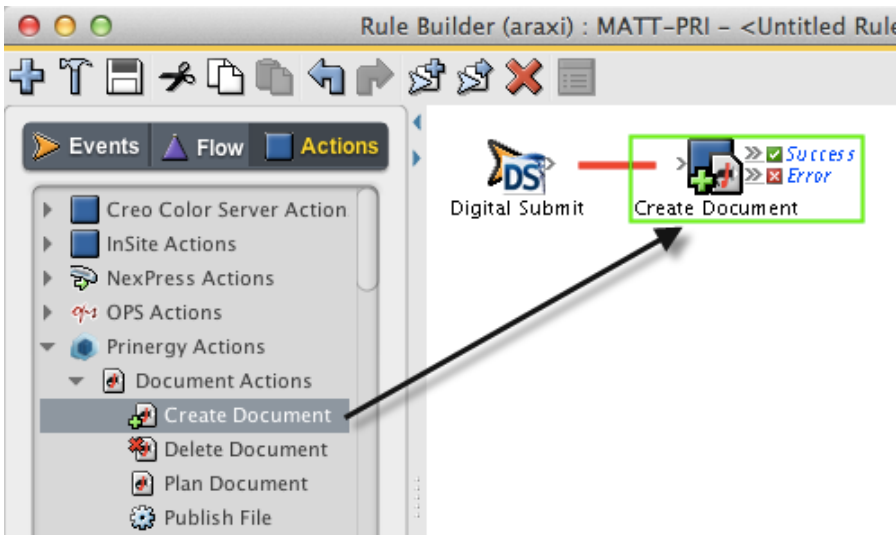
Rule Builder (araxi) : MATT-PRI - <Untitled Rule

Events
Flow
Actions

Creo Color Server Action
InSite Actions
NexPress Actions
OPS Actions
Prinergy Actions
Document Actions
Create Document
Delete Document
Plan Document
Publish File

DS
Digital Submit
Create Document
Success
Error